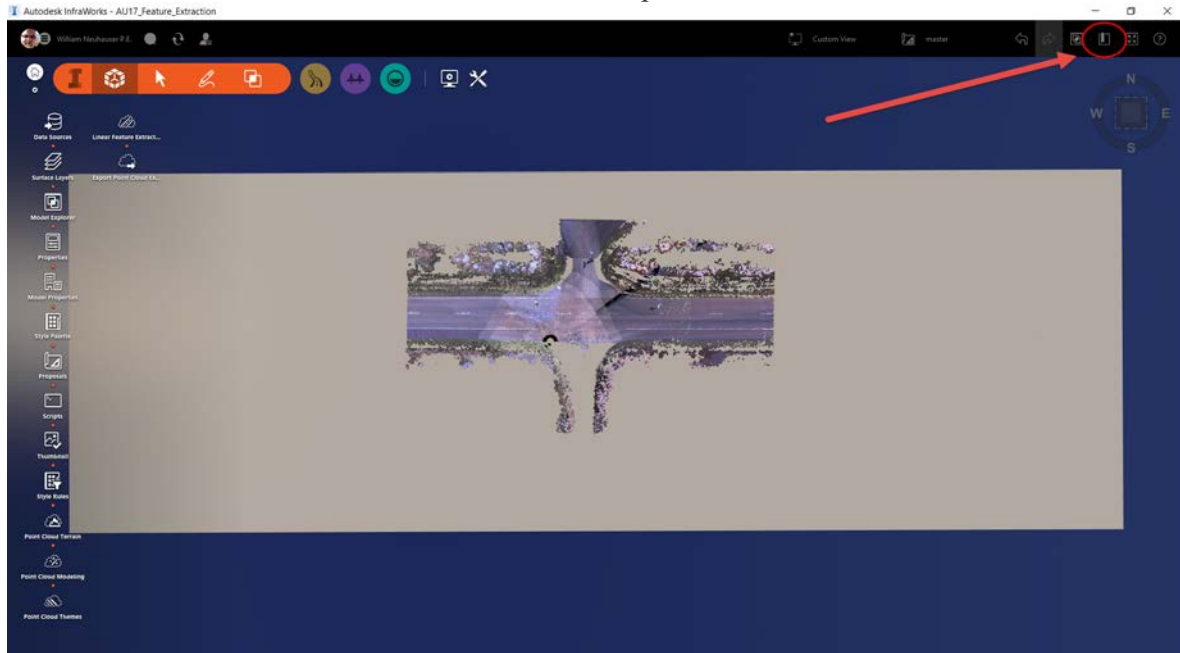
Autodesk InfraWorks - AU17_Feature_Extraction

William Neuhauser P.E.

Custom View

master

N
W
E
S

Data Sources
Linear Feature Extract...
Surface Layers
Export Point Cloud Ex...
Model Explorer
Properties
Model Properties
Style Palette
Proposals
Scripts
Thumbnail
Style Rules
Point Cloud Terrain
Point Cloud Modeling
Point Cloud Themes